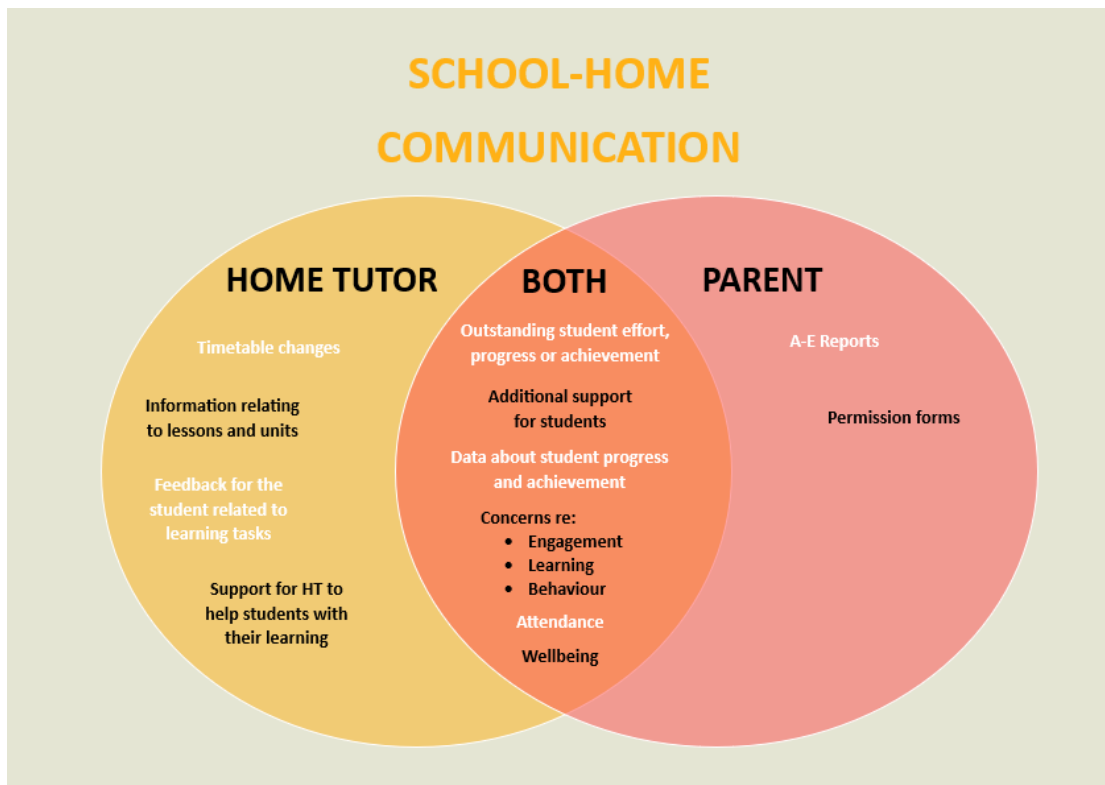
SCHOOL-HOME COMMUNICATION

HOME TUTOR

Timetable changes

Information relating to lessons and units

Feedback for the student related to learning tasks

Support for HT to help students with their learning

BOTH

Outstanding student effort, progress or achievement

Additional support for students

Data about student progress and achievement

Concerns re:
- Engagement
- Learning
- Behaviour

Attendance

Wellbeing

PARENT

A-E Reports

Permission forms